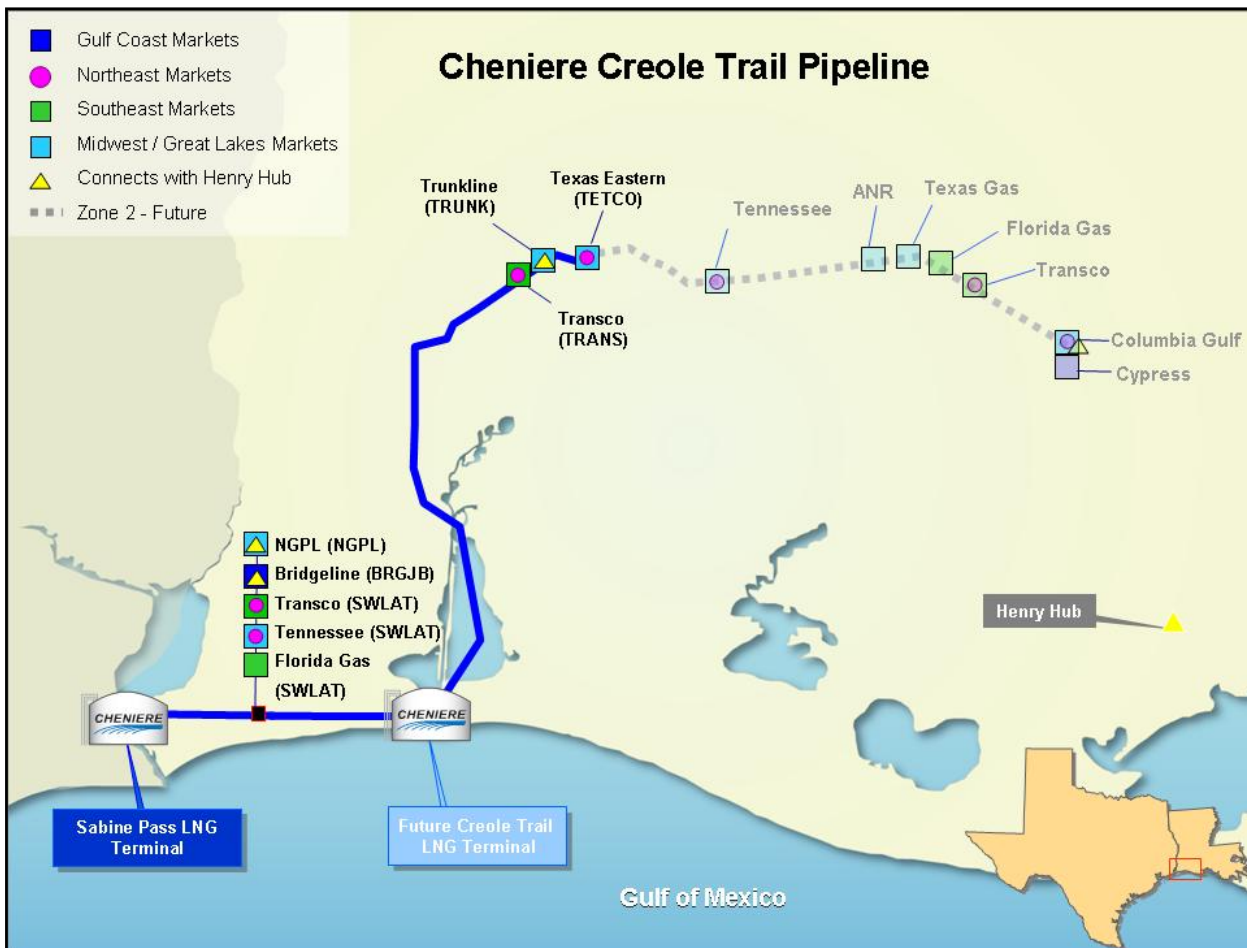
Gulf Coast Markets
Northeast Markets
Southeast Markets
Midwest / Great Lakes Markets
Connects with Henry Hub
Zone 2 - Future

Cheniere Creole Trail Pipeline

Trunkline (TRUNK)
Texas Eastern (TETCO)
Transco (TRANS)
Tennessee
ANR
Texas Gas
Florida Gas
Transco
Columbia Gulf
Cypress

NGPL (NGPL)
Bridgeline (BRGJB)
Transco (SWLAT)
Tennessee (SWLAT)
Florida Gas (SWLAT)

Henry Hub

CHENIERE
CHENIERE

Sabine Pass LNG Terminal
Future Creole Trail LNG Terminal

Gulf of Mexico